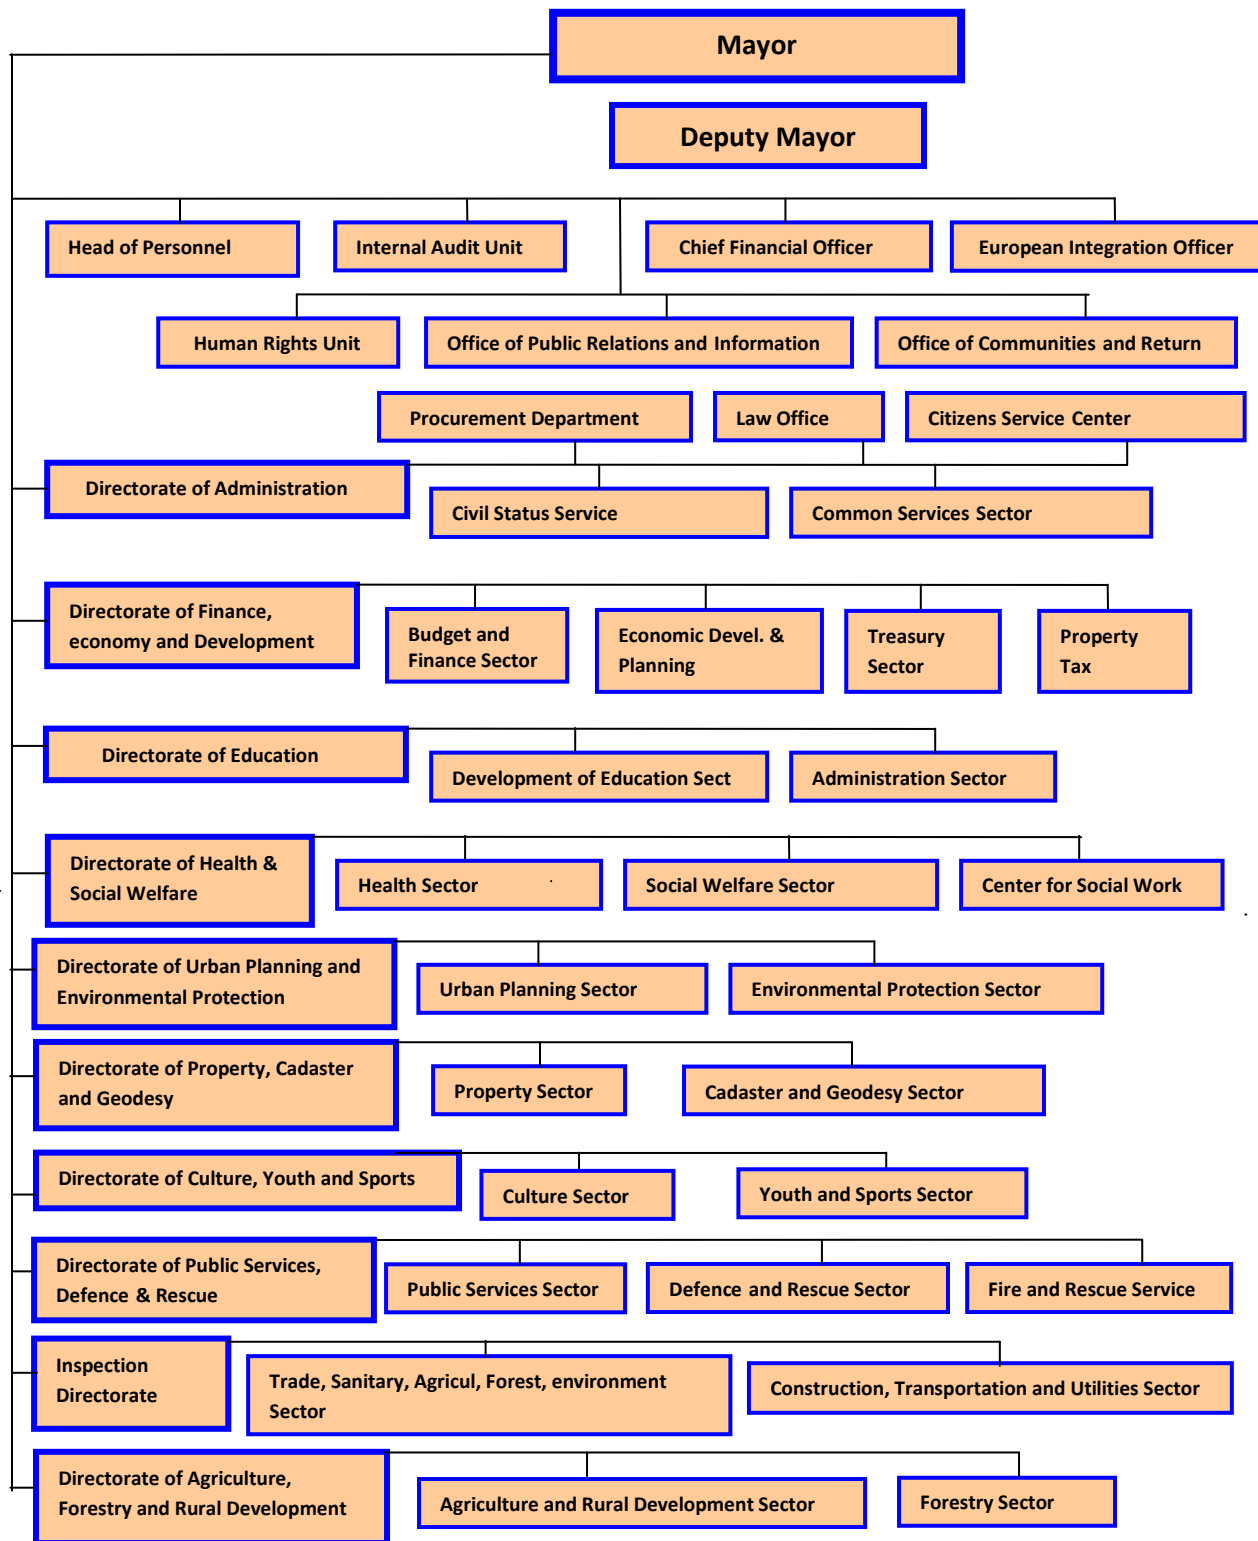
Mayor

Deputy Mayor

Head of Personnel
Internal Audit Unit
Chief Financial Officer
European Integration Officer

Human Rights Unit
Office of Public Relations and Information
Office of Communities and Return

Procurement Department
Law Office
Citizens Service Center

Directorate of Administration
Civil Status Service
Common Services Sector

Directorate of Finance, economy and Development
Budget and Finance Sector
Economic Devel. & Planning
Treasury Sector
Property Tax

Directorate of Education
Development of Education Sect
Administration Sector

Directorate of Health & Social Welfare
Health Sector
Social Welfare Sector
Center for Social Work

Directorate of Urban Planning and Environmental Protection
Urban Planning Sector
Environmental Protection Sector

Directorate of Property, Cadaster and Geodesy
Property Sector
Cadaster and Geodesy Sector

Directorate of Culture, Youth and Sports
Culture Sector
Youth and Sports Sector

Directorate of Public Services, Defence & Rescue
Public Services Sector
Defence and Rescue Sector
Fire and Rescue Service

Inspection Directorate
Trade, Sanitary, Agricul, Forest, environment Sector
Construction, Transportation and Utilities Sector

Directorate of Agriculture, Forestry and Rural Development
Agriculture and Rural Development Sector
Forestry Sector